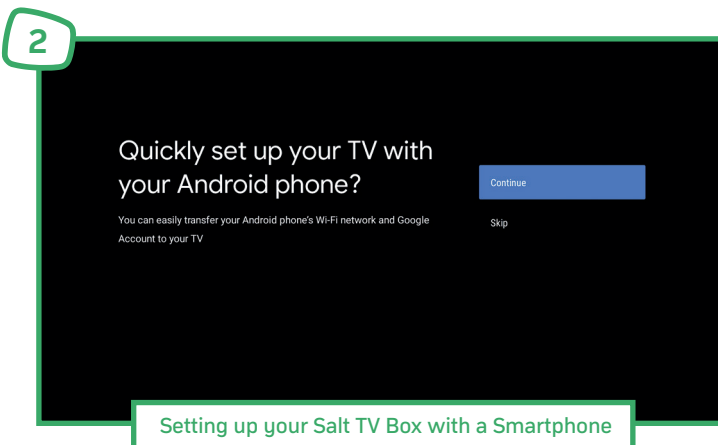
2

Quickly set up your TV with your Android phone?

You can easily transfer your Android phone's Wi-Fi network and Google Account to your TV

Continue

Skip

Setting up your Salt TV Box with a Smartphone